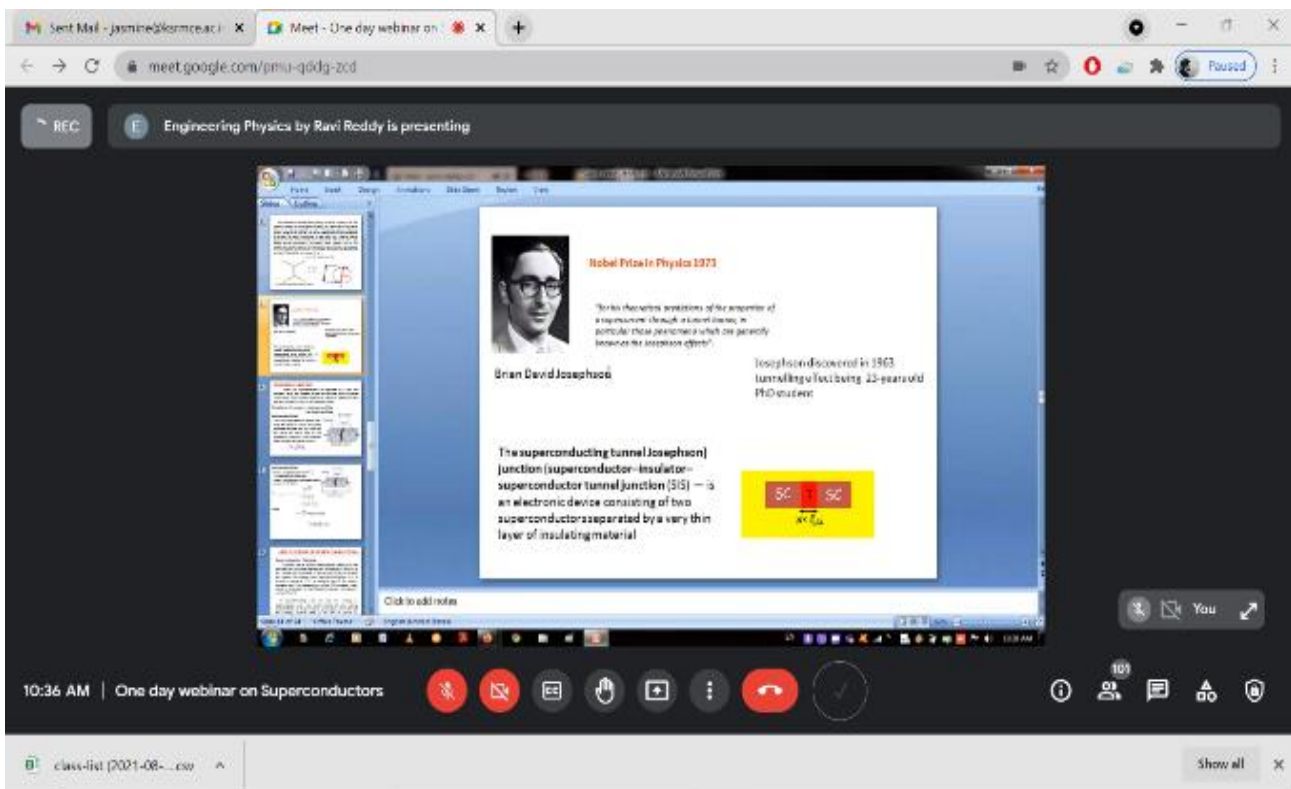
Sent Mail - jasmine@ksrmce.ac.i ×
Meet - One day webinar on ×
+
meet.google.com/pmu-qddg-zcd
Paused

REC
E Engineering Physics by Ravi Reddy is presenting

Nobel Prize in Physics 1973

"for his theoretical predictions of the properties of a supercurrent through a tunnel barrier, in particular those phenomena which are generally known as the Josephson effects".

Brian David Josephson

Josephson discovered in 1963 tunnelling effect being 23-years old PhD student

The superconducting tunnel Josephson junction (superconductor–insulator–superconductor tunnel junction (SIS) — is an electronic device consisting of two superconductors separated by a very thin layer of insulating material

SC I SC

Click to add notes

You

10:36 AM | One day webinar on Superconductors

101

class-list (2021-08-....csv ^
Show all ×